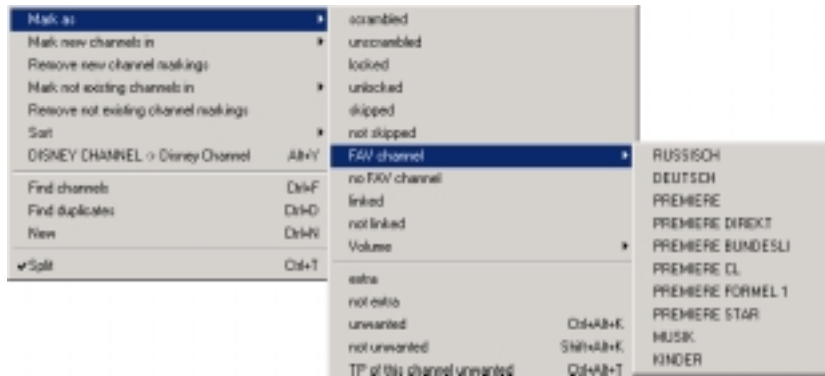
Mark as
Mark new channels in
Remove new channel markings
Mark not existing channels in
Remove not existing channel markings
Sort
DISNEY CHANNEL -> Disney Channel Alt+Y

Find channels Ctrl+F
Find duplicates Ctrl+D
New Ctrl+N

✔Split Ctrl+T

scrambled
unscrambled
locked
unlocked
skipped
not skipped
FAV channel
no FAV channel
linked
not linked
Volume

extra
not extra
unwanted Ctrl+Alt+K
not unwanted Shift+Alt+K
TP of this channel unwanted Ctrl+Alt+T

RUSSISCH
DEUTSCH
PREMIERE
PREMIERE DIREKT
PREMIERE BUNDESLI
PREMIERE CL
PREMIERE FORMEL 1
PREMIERE STAR
MUSIK
KINDER